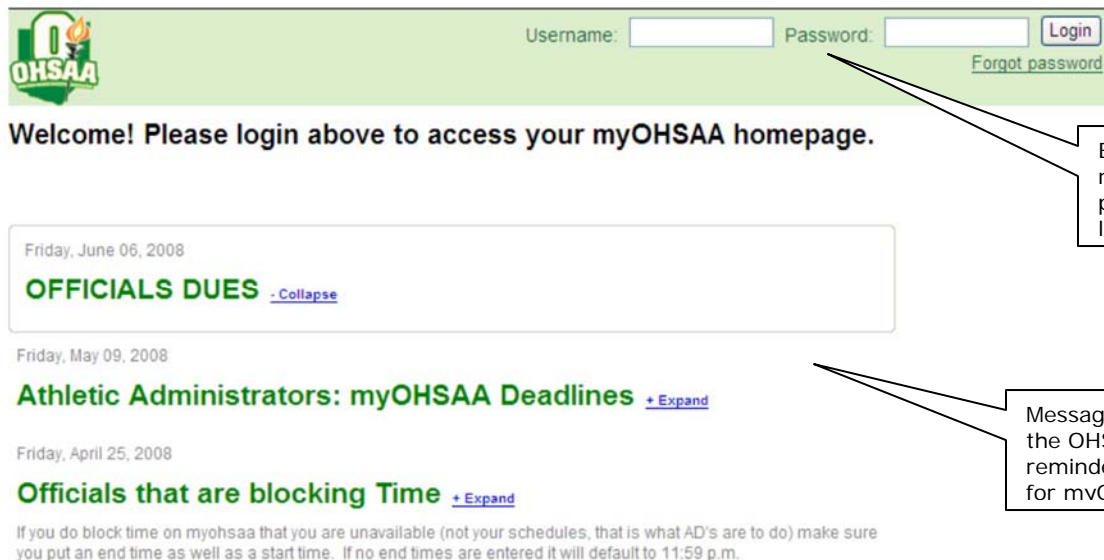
OHSAA

Username: Password: Login

Forgot password

Welcome! Please login above to access your myOHSAA homepage.

E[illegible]
n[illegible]
p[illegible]
l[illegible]

Friday, June 06, 2008

OFFICIALS DUES - Collapse

Friday, May 09, 2008

Athletic Administrators: myOHSAA Deadlines + Expand

Messag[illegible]
the OH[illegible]
remind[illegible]
for my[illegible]

Friday, April 25, 2008

Officials that are blocking Time + Expand

If you do block time on myohsaa that you are unavailable (not your schedules, that is what AD's are to do) make sure you put an end time as well as a start time. If no end times are entered it will default to 11:59 p.m.